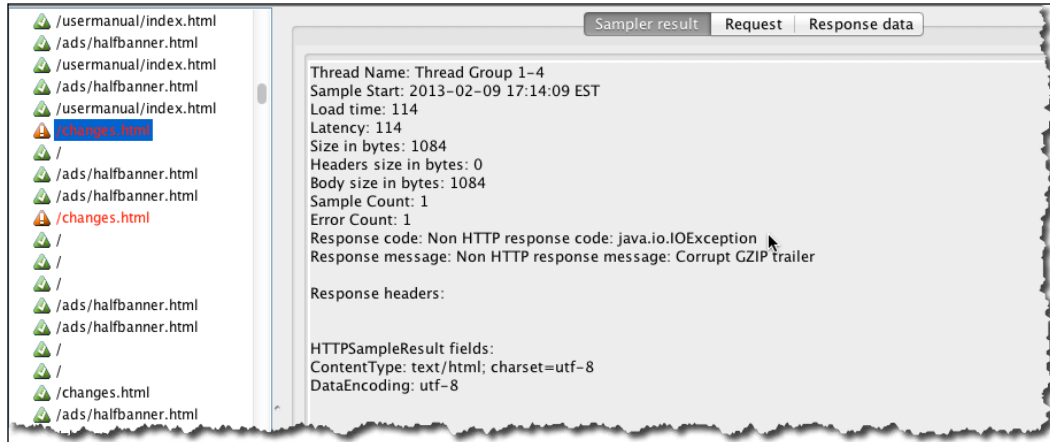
/usermanual/index.html
/ads/halfbanner.html
/usermanual/index.html
/ads/halfbanner.html
/usermanual/index.html
/changes.html
/
/ads/halfbanner.html
/ads/halfbanner.html
/changes.html
/
/
/
/ads/halfbanner.html
/ads/halfbanner.html
/
/
/changes.html
/ads/halfbanner.html

Sampler result | Request | Response data

Thread Name: Thread Group 1-4
Sample Start: 2013-02-09 17:14:09 EST
Load time: 114
Latency: 114
Size in bytes: 1084
Headers size in bytes: 0
Body size in bytes: 1084
Sample Count: 1
Error Count: 1
Response code: Non HTTP response code: java.io.IOException
Response message: Non HTTP response message: Corrupt GZIP trailer

Response headers:

HTTPSampleResult fields:
ContentType: text/html; charset=utf-8
DataEncoding: utf-8